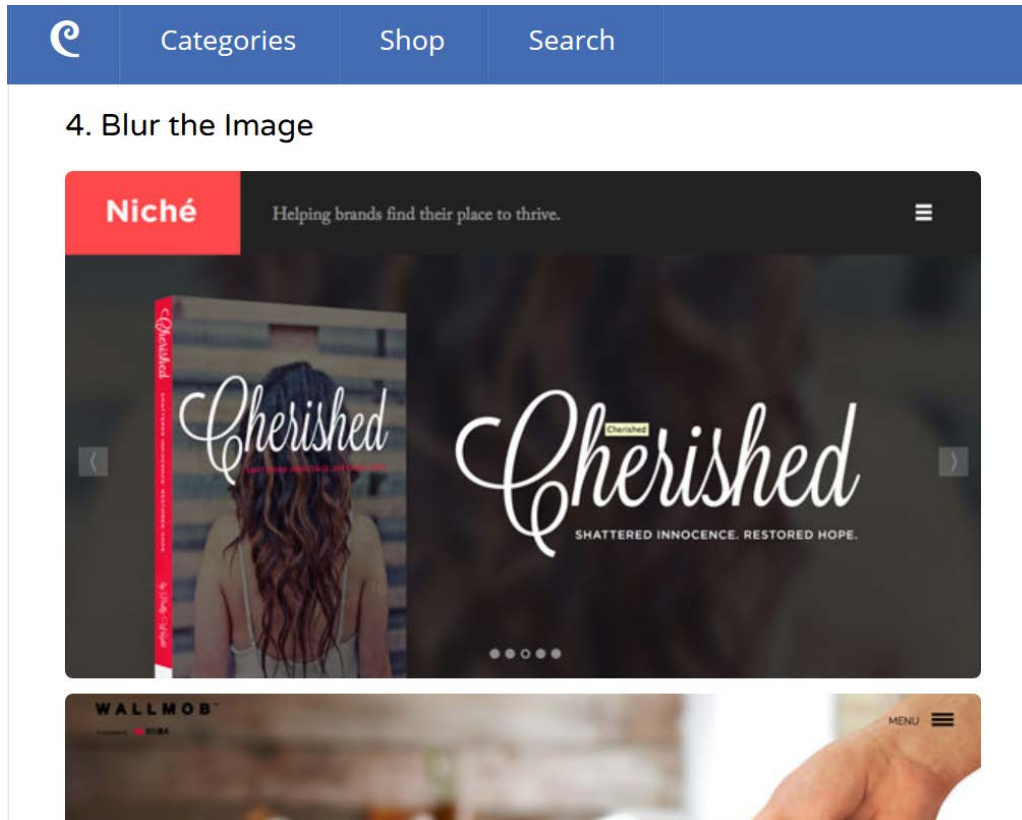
Categories Shop Search

4. Blur the Image

Niché

Helping brands find their place to thrive.

Cherished

SHATTERED INNOCENCE. RESTORED HOPE.

Cherished

Cherished

Cherished

SHATTERED INNOCENCE. RESTORED HOPE.

WALLMOB

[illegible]

MENU